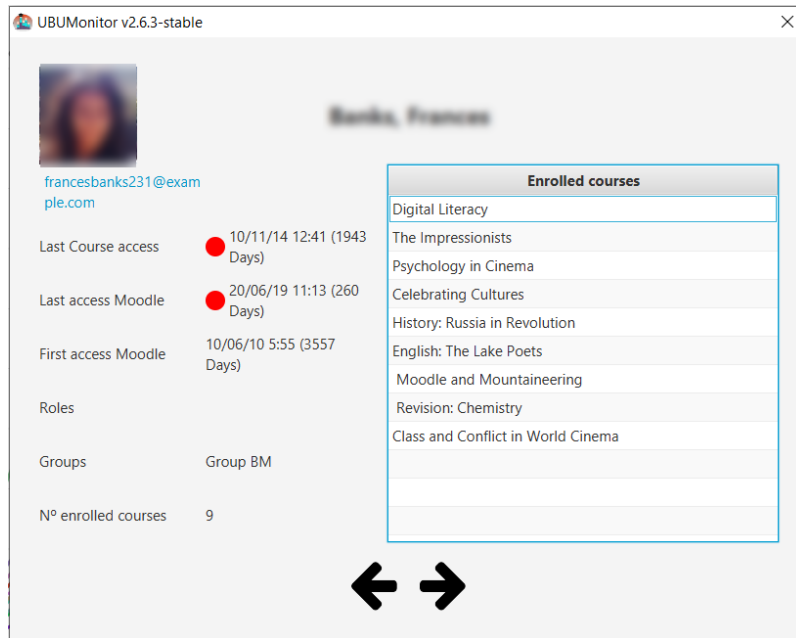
UBUMonitor v2.6.3-stable

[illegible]

francesbanks231@example.com

Last Course access 10/11/14 12:41 (1943 Days)

Last access Moodle 20/06/19 11:13 (260 Days)

First access Moodle 10/06/10 5:55 (3557 Days)

Roles

Groups Group BM

Nº enrolled courses 9

| Enrolled courses |
|---|
| Digital Literacy |
| The Impressionists |
| Psychology in Cinema |
| Celebrating Cultures |
| History: Russia in Revolution |
| English: The Lake Poets |
| Moodle and Mountaineering |
| Revision: Chemistry |
| Class and Conflict in World Cinema |